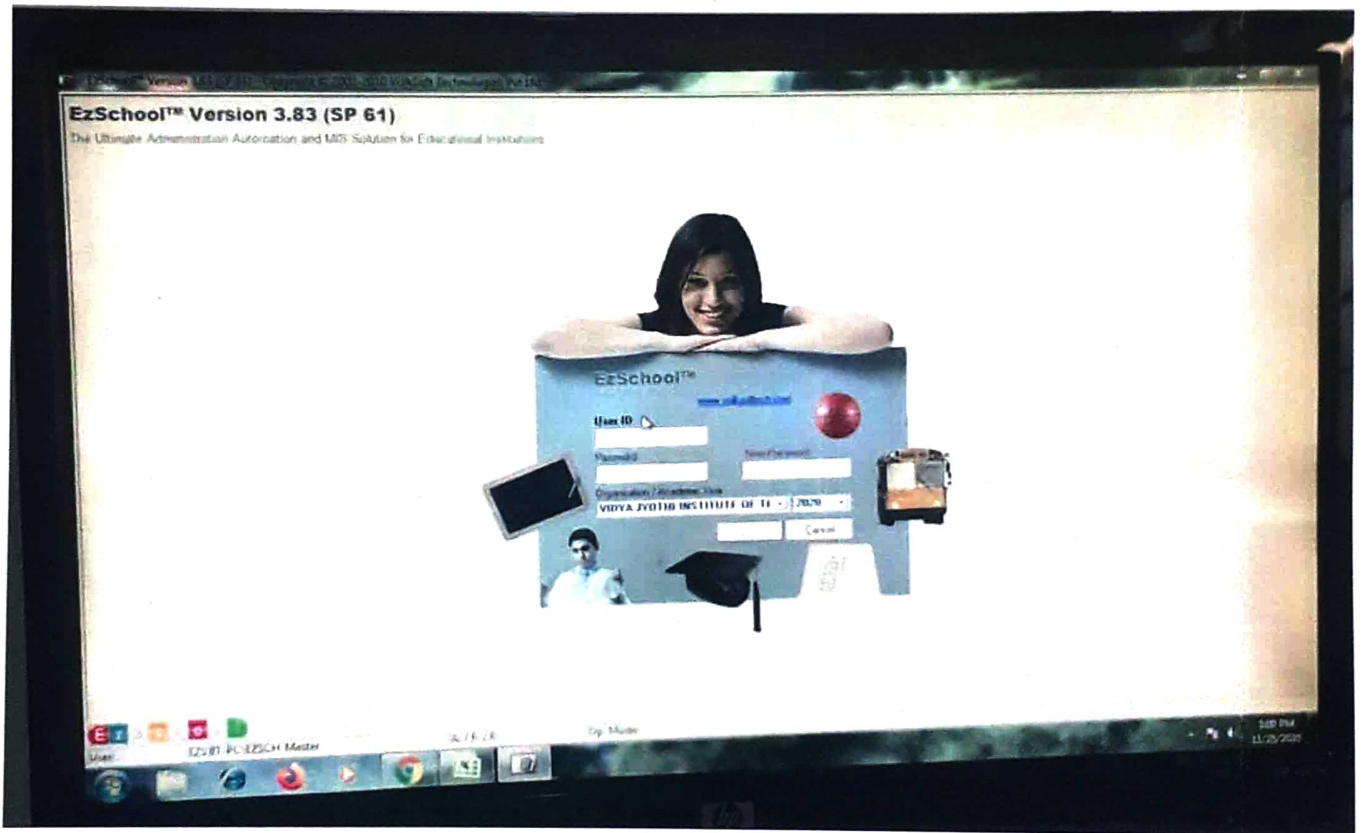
EzSchool™ Version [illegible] Copyright © 2001-2010 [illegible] Technologies Pvt Ltd

EzSchool™ Version 3.83 (SP 61)

The Ultimate Administration Automation and MIS Solution for Educational Institutions

EzSchool™

www.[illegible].com

User ID

Password

New Password

Organization / Academic Year

VIDYA JYOTHI INSTITUTE OF TE

2020

Cancel

User

EZS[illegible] EZSCH Master

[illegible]

Op. Mode

hp